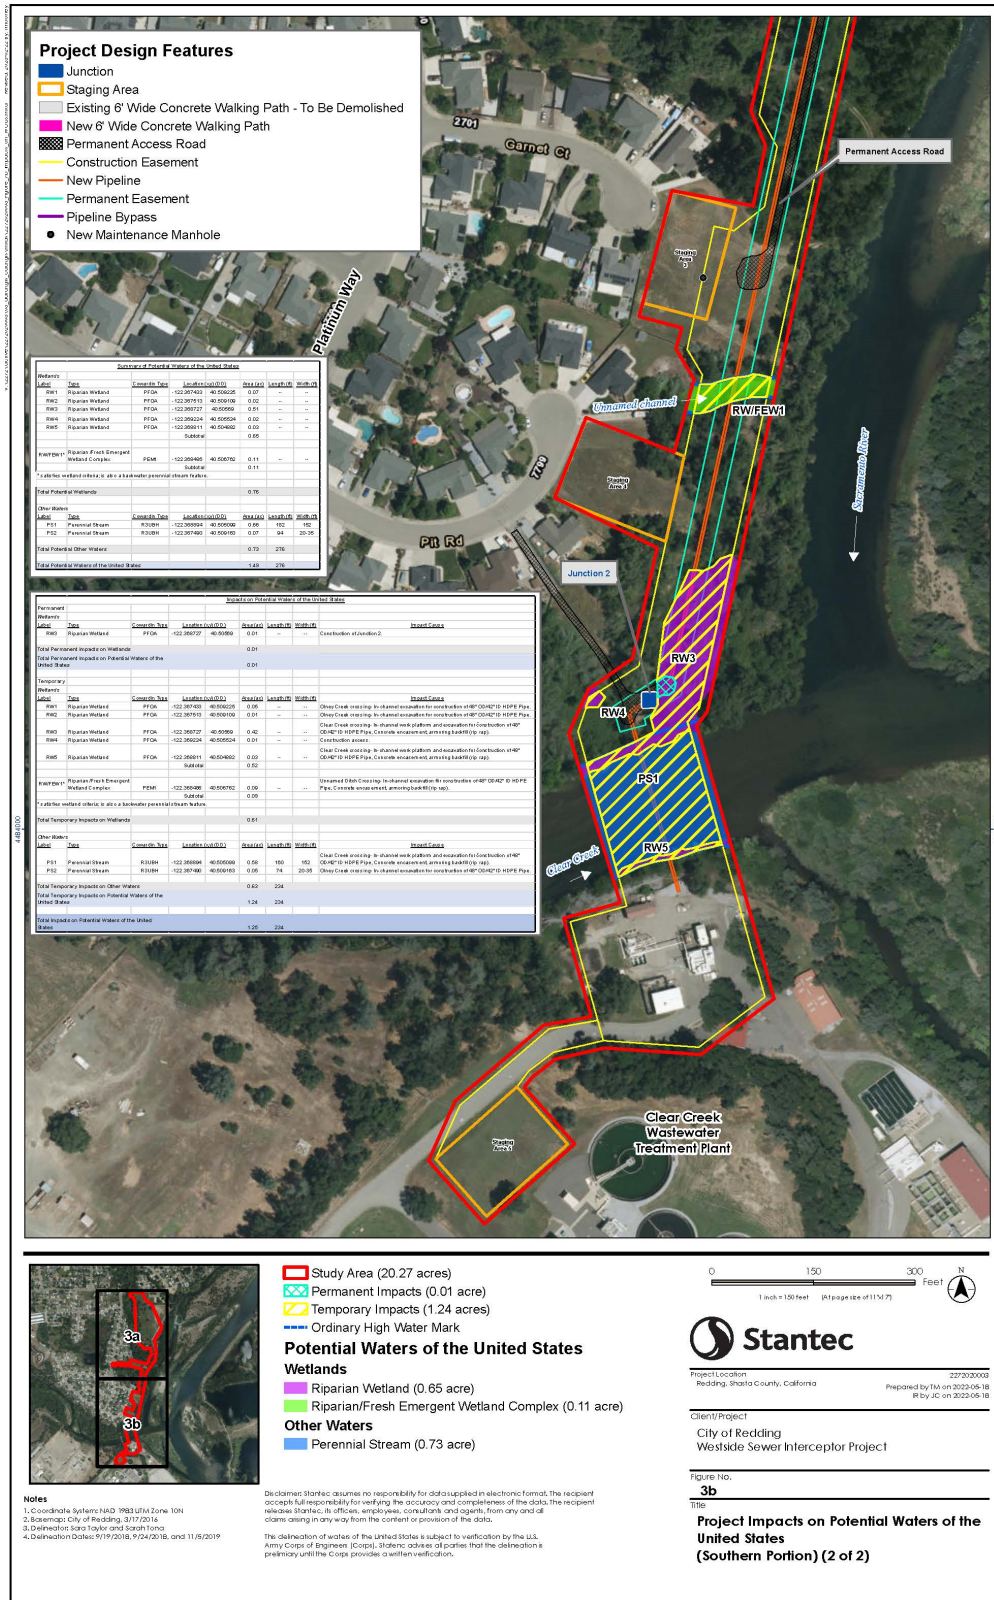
Project Design Features
Junction
Staging Area
Existing 6' Wide Concrete Walking Path - To Be Demolished
New 6' Wide Concrete Walking Path
Permanent Access Road
Construction Easement
New Pipeline
Permanent Easement
Pipeline Bypass
New Maintenance Manhole

2701
Garnet Ct
Permanent Access Road
Platinum Way
Staging Area 2
Unnamed channel
RW/FEW1
Sacramento River
Staging Area 3
Pit Rd
Junction 2
RW3
RW4
PS1
RW5
Clear Creek
Clear Creek Wastewater Treatment Plant
Staging Area 5

Summary of Potential Waters of the United States

| Label | Type | Cowardin Type | Location (a) (DD) | | Area (ac) | Length (ft) | Width (ft) |
|---|---|---|---|---|---|---|---|
| RW1 | Riparian Wetland | PFOA | -122.367433 | 40.509226 | 0.07 | -- | -- |
| RW2 | Riparian Wetland | PFOA | -122.367513 | 40.509109 | 0.02 | -- | -- |
| RW3 | Riparian Wetland | PFOA | -122.366727 | 40.50669 | 0.51 | -- | -- |
| RW4 | Riparian Wetland | PFOA | -122.369224 | 40.505524 | 0.02 | -- | -- |
| RW5 | Riparian Wetland | PFOA | -122.366911 | 40.504882 | 0.03 | -- | -- |
| | | | Subtotal | | 0.65 | | |
| RW/FEW1* | Riparian /Fresh Emergent Wetland Complex | PEMI | -122.369486 | 40.506762 | 0.11 | -- | -- |
| | | | Subtotal | | 0.11 | | |
| Total Potential Wetlands | | | | | 0.76 | | |
| PS1 | Perennial Stream | R3UBH | -122.368894 | 40.505099 | 0.66 | 182 | 152 |
| PS2 | Perennial Stream | R3UBH | -122.367490 | 40.509163 | 0.07 | 94 | 20-35 |
| Total Potential Other Waters | | | | | 0.73 | 276 | |
| Total Potential Waters of the United States | | | | | 1.49 | 276 | |

Impacts on Potential Waters of the United States

| Label | Type | Cowardin Type | Location (a) (DD) | | Area (ac) | Length (ft) | Width (ft) | Impact Cause |
|---|---|---|---|---|---|---|---|---|
| Permanent | | | | | | | | |
| RW3 | Riparian Wetland | PFOA | -122.366727 | 40.50669 | 0.01 | -- | -- | Construction of Junction 2. |
| Total Permanent Impacts on Wetlands | | | | | 0.01 | | | |
| Total Permanent Impacts on Potential Waters of the United States | | | | | 0.01 | | | |
| Temporary | | | | | | | | |
| RW1 | Riparian Wetland | PFOA | -122.367433 | 40.509226 | 0.05 | -- | -- | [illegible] |
| RW2 | Riparian Wetland | PFOA | -122.367513 | 40.509109 | 0.01 | -- | -- | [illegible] |
| RW3 | Riparian Wetland | PFOA | -122.366727 | 40.50669 | 0.42 | -- | -- | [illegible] |
| RW4 | Riparian Wetland | PFOA | -122.369224 | 40.505524 | 0.01 | -- | -- | Construction access. |
| RW5 | Riparian Wetland | PFOA | -122.366911 | 40.504882 | 0.03 | -- | -- | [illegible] |
| | | | Subtotal | | 0.52 | | | |
| RW/FEW1* | Riparian /Fresh Emergent Wetland Complex | PEMI | -122.369486 | 40.506762 | 0.09 | -- | -- | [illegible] |
| Total Temporary Impacts on Wetlands | | | | | 0.61 | | | |
| PS1 | Perennial Stream | R3UBH | -122.368894 | 40.505099 | 0.58 | 150 | 152 | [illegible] |
| PS2 | Perennial Stream | R3UBH | -122.367490 | 40.509163 | 0.05 | 74 | 20-35 | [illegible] |
| Total Temporary Impacts on Other Waters | | | | | 0.63 | 224 | | |
| Total Temporary Impacts on Potential Waters of the United States | | | | | 1.24 | 224 | | |
| Total Impacts on Potential Waters of the United States | | | | | 1.25 | 224 | | |

3a
3b

Study Area (20.27 acres)
Permanent Impacts (0.01 acre)
Temporary Impacts (1.24 acres)
Ordinary High Water Mark
Potential Waters of the United States
Wetlands
Riparian Wetland (0.65 acre)
Riparian/Fresh Emergent Wetland Complex (0.11 acre)
Other Waters
Perennial Stream (0.73 acre)

0 150 300 Feet
1 inch = 150 feet (At page size of 11"x17")
N

Stantec
Project Location
Redding, Shasta County, California
227202003
Prepared by TM on 2022-05-18
IR by JC on 2022-05-18
Client/Project
City of Redding
Westside Sewer Interceptor Project
Figure No.
3b
Title
Project Impacts on Potential Waters of the United States
(Southern Portion) (2 of 2)

Notes
1. Coordinate System: NAD 1983 UTM Zone 10N
2. Basemap: City of Redding, 3/17/2016
3. Delineator: Sara Taylor and Sarah Tona
4. Delineation Dates: 9/19/2018, 9/24/2018, and 11/5/2019

Disclaimer: Stantec assumes no responsibility for data supplied in electronic format. The recipient accepts full responsibility for verifying the accuracy and completeness of the data. The recipient releases Stantec, its officers, employees, consultants and agents, from any and all claims arising in any way from the content or provision of the data.

This delineation of waters of the United States is subject to verification by the U.S. Army Corps of Engineers (Corps). Stantec advises all parties that the delineation is preliminary until the Corps provides a written verification.